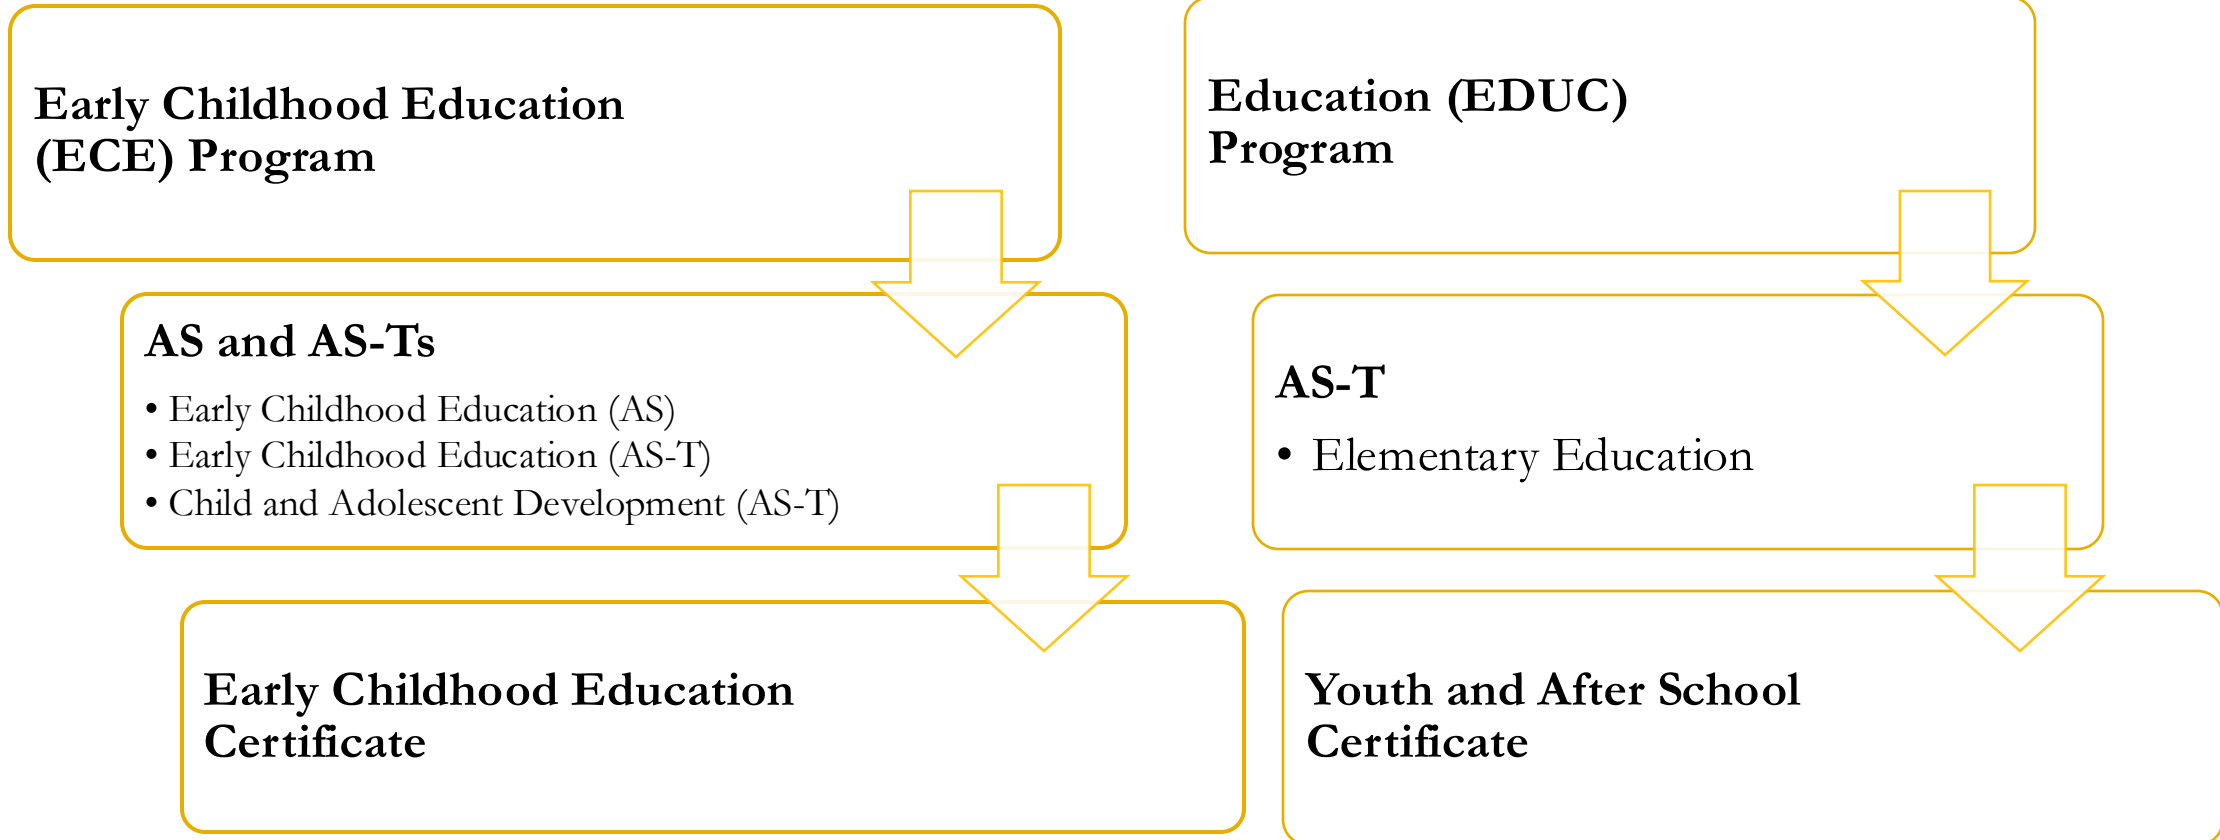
Early Childhood Education (ECE) Program

AS and AS-Ts

• Early Childhood Education (AS)
• Early Childhood Education (AS-T)
• Child and Adolescent Development (AS-T)

Early Childhood Education Certificate

Education (EDUC) Program

AS-T

• Elementary Education

Youth and After School Certificate